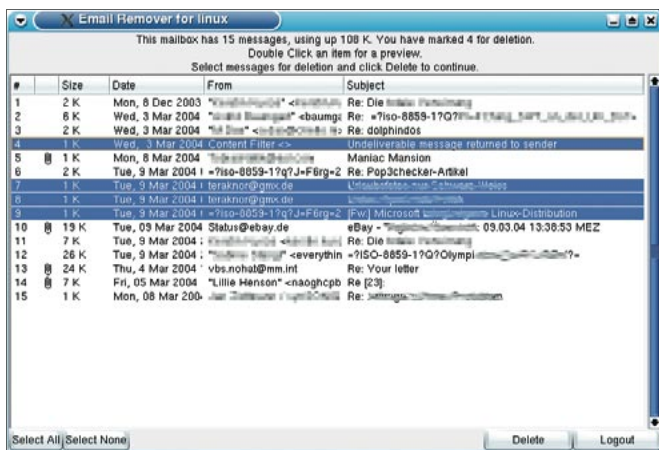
Email Remover for linux

This mailbox has 15 messages, using up 108 K. You have marked 4 for deletion.
Double Click an item for a preview.
Select messages for deletion and click Delete to continue.

| # | | Size | Date | From | Subject |
|---|---|---|---|---|---|
| 1 | | 2 K | Mon, 8 Dec 2003 | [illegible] <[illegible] | Re: Die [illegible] |
| 2 | | 6 K | Wed, 3 Mar 2004 | "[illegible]" <baumga | Re: =?iso-8859-1?Q?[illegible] |
| 3 | | 2 K | Wed, 3 Mar 2004 | "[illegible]" <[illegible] | Re: dolphindos |
| 4 | | 1 K | Wed, 3 Mar 2004 | Content Filter <> | Undeliverable message returned to sender |
| 5 | | 1 K | Mon, 8 Mar 2004 | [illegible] | Maniac Mansion |
| 6 | | 2 K | Tue, 9 Mar 2004 | =?iso-8859-1?q?J=F6rg=2 | Re: Pop3checker-Artikel |
| 7 | | 1 K | Tue, 9 Mar 2004 | teraknor@gmx.de | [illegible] |
| 8 | | 1 K | Tue, 9 Mar 2004 | teraknor@gmx.de | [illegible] |
| 9 | | 1 K | Tue, 9 Mar 2004 | =?iso-8859-1?q?J=F6rg=2 | [Fw:] Microsoft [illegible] Linux-Distribution |
| 10 | | 19 K | Tue, 09 Mar 2004 | Status@ebay.de | eBay - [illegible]: 09.03.04 13:38:53 MEZ |
| 11 | | 7 K | Tue, 9 Mar 2004 | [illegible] <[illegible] | Re: Die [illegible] |
| 12 | | 26 K | Tue, 9 Mar 2004 | "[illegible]" <everythin | =?ISO-8859-1?Q?Olympi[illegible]?= |
| 13 | | 24 K | Thu, 4 Mar 2004 | vbs.nohat@mm.int | Re: Your letter |
| 14 | | 7 K | Fri, 05 Mar 2004 | "Lillie Henson" <naoghcpb | Re [23]: |
| 15 | | 1 K | Mon, 08 Mar 2004 | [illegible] | Re: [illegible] |

Select All Select None Delete Logout